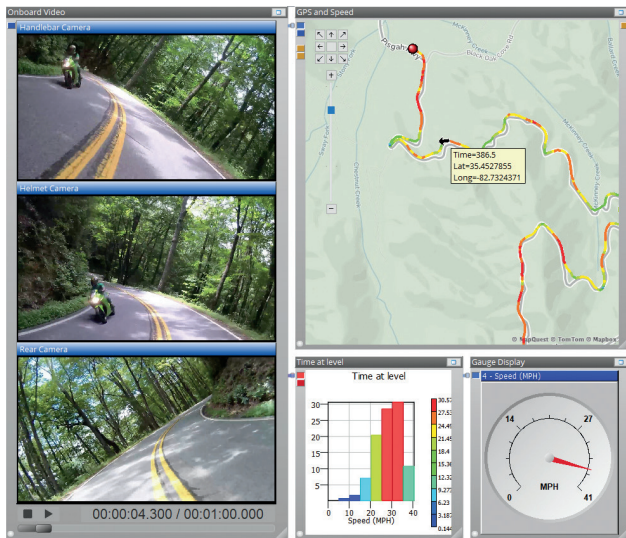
Onboard Video

Handlebar Camera

Helmet Camera

Rear Camera

00:00:04.300 / 00:01:00.000

GPS and Speed

Pisgah

Time=386.5
Lat=35.4527855
Long=-82.7324371

© MapQuest © TomTom © Mapbox

Time at level

Time at level

30
25
20
15
10
5

0 10 20 30 40
Speed (MPH)

30.57
27.53
24.49
21.45
18.4
15.36
12.32
9.277
6.23
3.187
0.144

Gauge Display

4 - Speed (MPH)

14
27
0
41
MPH